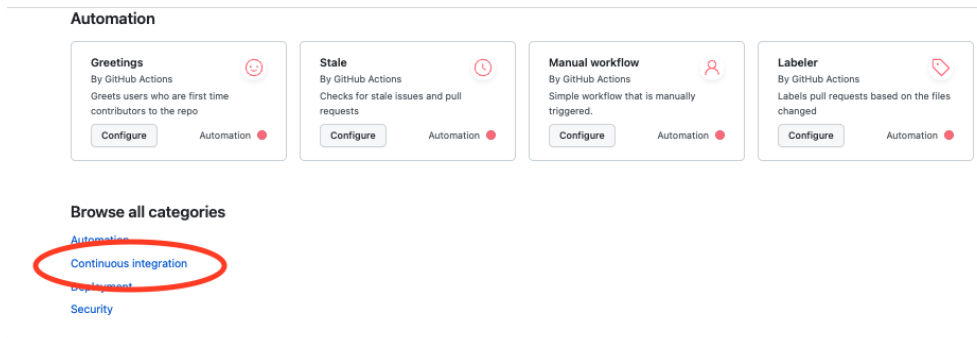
Automation

Greetings
By GitHub Actions
Greets users who are first time contributors to the repo
Configure
Automation

Stale
By GitHub Actions
Checks for stale issues and pull requests
Configure
Automation

Manual workflow
By GitHub Actions
Simple workflow that is manually triggered.
Configure
Automation

Labeler
By GitHub Actions
Labels pull requests based on the files changed
Configure
Automation

Browse all categories

Automation
Continuous integration
Deployment
Security